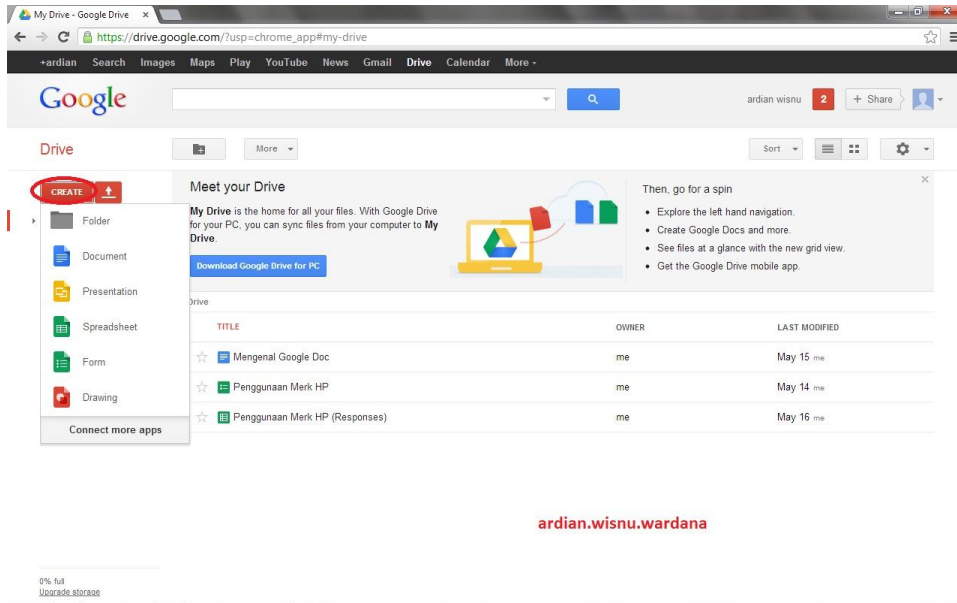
My Drive - Google Drive ×

https://drive.google.com/?usp=chrome_app#my-drive

+ardian Search Images Maps Play YouTube News Gmail Drive Calendar More ▾

Google

ardian wisnu 2 + Share

Drive

More ▾

Sort ▾

CREATE

Folder

Document

Presentation

Spreadsheet

Form

Drawing

Connect more apps

Meet your Drive

**My Drive** is the home for all your files. With Google Drive for your PC, you can sync files from your computer to **My Drive**.

Download Google Drive for PC

Then, go for a spin

• Explore the left hand navigation.
• Create Google Docs and more.
• See files at a glance with the new grid view.
• Get the Google Drive mobile app.

Drive

| TITLE | OWNER | LAST MODIFIED |
|---|---|---|
| Mengenal Google Doc | me | May 15 me |
| Penggunaan Merk HP | me | May 14 me |
| Penggunaan Merk HP (Responses) | me | May 16 me |

ardian.wisnu.wardana

0% full
Upgrade storage